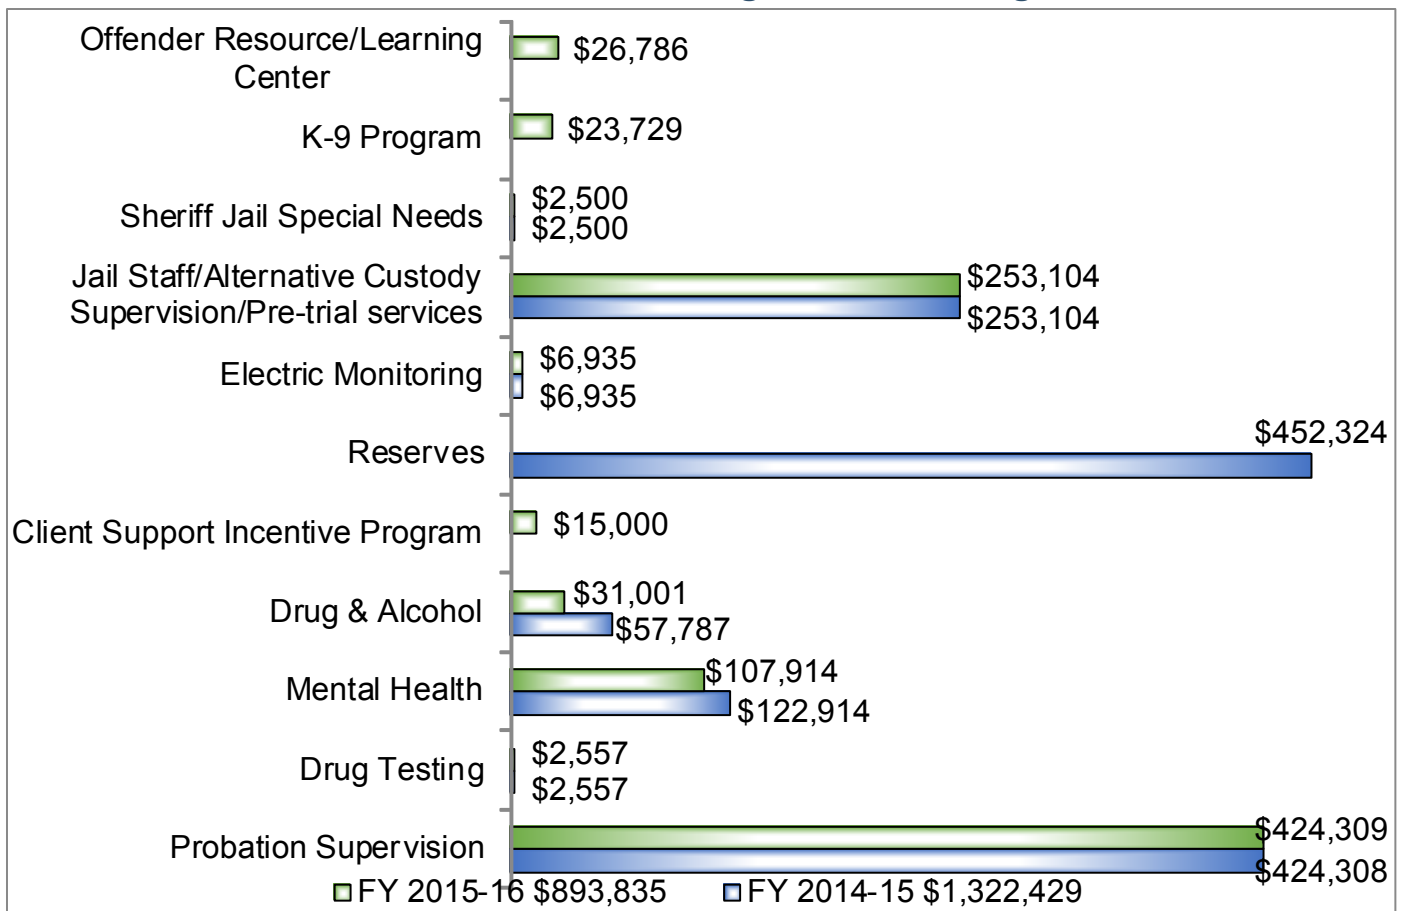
Offender Resource/Learning Center
$26,786

K-9 Program
$23,729

Sheriff Jail Special Needs
$2,500
$2,500

Jail Staff/Alternative Custody Supervision/Pre-trial services
$253,104
$253,104

Electric Monitoring
$6,935
$6,935

Reserves
$452,324

Client Support Incentive Program
$15,000

Drug & Alcohol
$31,001
$57,787

Mental Health
$107,914
$122,914

Drug Testing
$2,557
$2,557

Probation Supervision
$424,309
$424,308

FY 2015-16 $893,835
FY 2014-15 $1,322,429